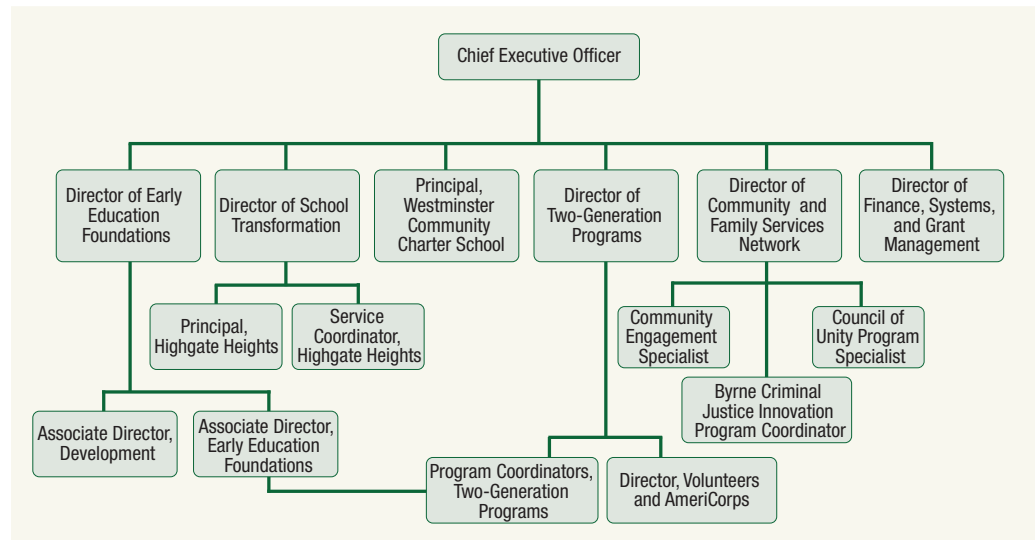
Chief Executive Officer

Director of Early Education Foundations

Director of School Transformation

Principal, Westminster Community Charter School

Director of Two-Generation Programs

Director of Community and Family Services Network

Director of Finance, Systems, and Grant Management

Principal, Highgate Heights

Service Coordinator, Highgate Heights

Community Engagement Specialist

Council of Unity Program Specialist

Byrne Criminal Justice Innovation Program Coordinator

Associate Director, Development

Associate Director, Early Education Foundations

Program Coordinators, Two-Generation Programs

Director, Volunteers and AmeriCorps